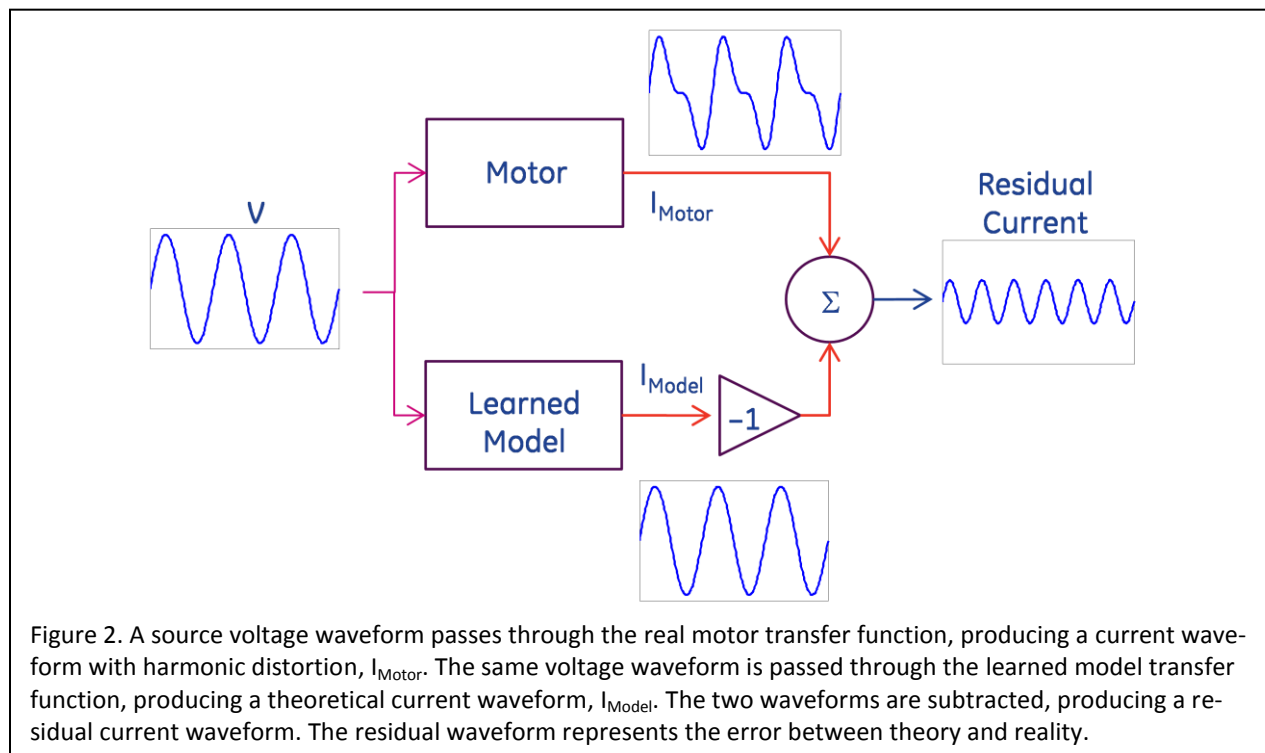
V

Motor

$I_{Motor}$

Residual Current

$\Sigma$

Learned Model

$I_{Model}$

−1

Figure 2. A source voltage waveform passes through the real motor transfer function, producing a current waveform with harmonic distortion, $I_{Motor}$. The same voltage waveform is passed through the learned model transfer function, producing a theoretical current waveform, $I_{Model}$. The two waveforms are subtracted, producing a residual current waveform. The residual waveform represents the error between theory and reality.